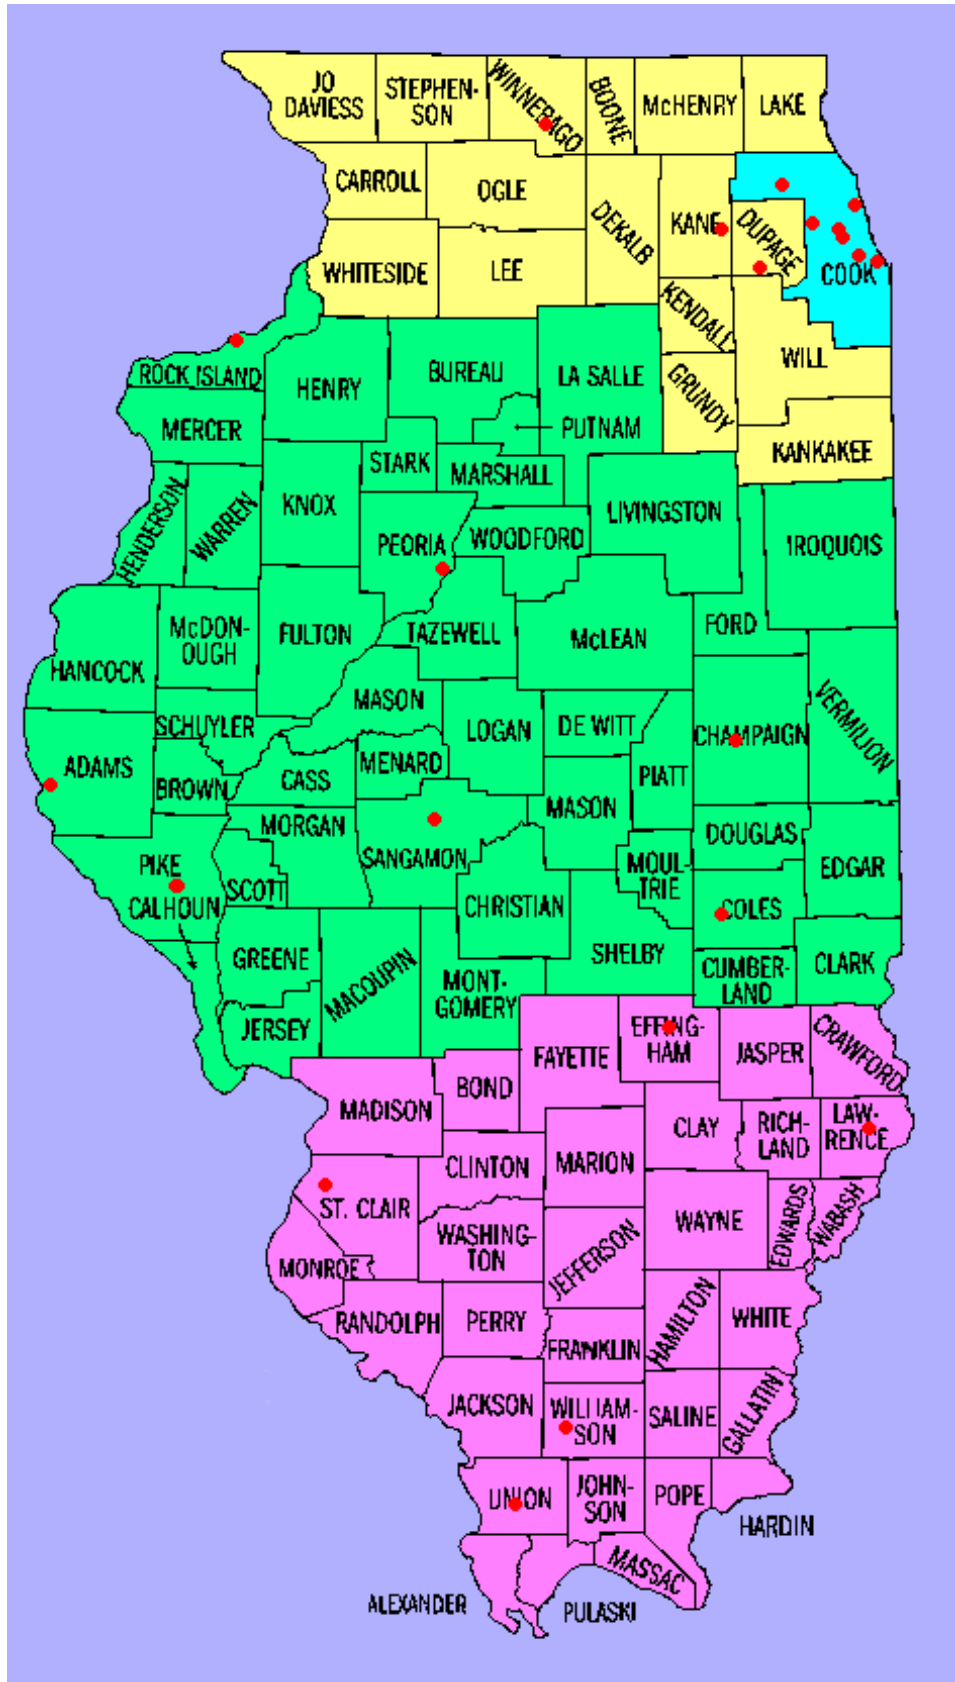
JO DAVIESS
STEPHEN-SON
WINNEBAGO
BOONE
McHENRY
LAKE
CARROLL
OGLE
DEKALB
KANE
DUPAGE
COOK
WHITESIDE
LEE
KENDALL
WILL
ROCK ISLAND
HENRY
BUREAU
LA SALLE
GRUNDY
MERCER
PUTNAM
KANKAKEE
STARK
MARSHALL
KNOX
HENDERSON
WARREN
PEORIA
WOODFORD
LIVINGSTON
IROQUOIS
FULTON
McDON-OUGH
TAZEWELL
McLEAN
FORD
HANCOCK
MASON
SCHUYLER
LOGAN
DE WITT
VERMILION
ADAMS
CHAMPAIGN
CASS
MENARD
BROWN
PIATT
MASON
MORGAN
DOUGLAS
SANGAMON
MOUL-TRIE
EDGAR
PIKE
CALHOUN
SCOTT
CHRISTIAN
COLES
GREENE
SHELBY
CUMBER-LAND
CLARK
MACOUPIN
MONT-GOMERY
JERSEY
EFFING-HAM
FAYETTE
JASPER
CRAWFORD
BOND
MADISON
CLAY
RICH-LAND
LAW-RENCE
CLINTON
MARION
ST. CLAIR
WAYNE
WASHING-TON
EDWARDS
WABASH
JEFFERSON
MONROE
RANDOLPH
PERRY
WHITE
HAMILTON
FRANKLIN
JACKSON
WILLIAM-SON
SALINE
GALLATIN
UNION
JOHN-SON
POPE
HARDIN
MASSAC
ALEXANDER
PULASKI